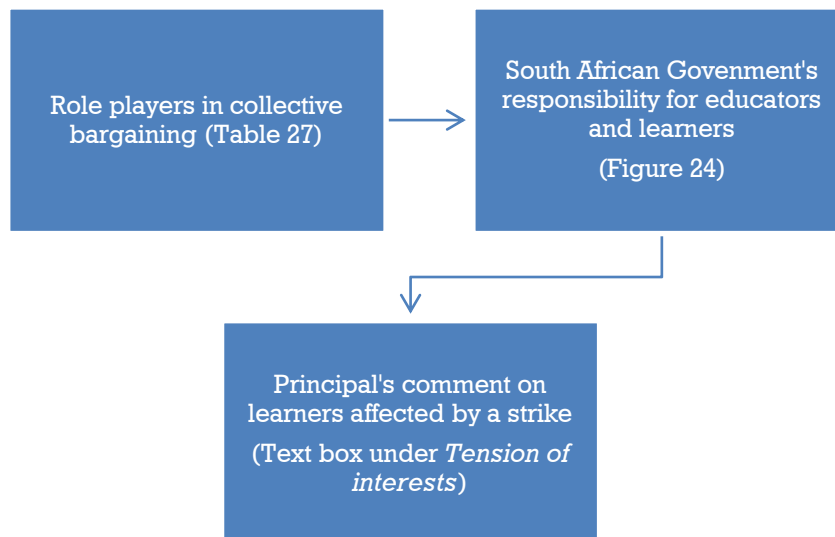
Role players in collective bargaining (Table 27)

South African Govenment's responsibility for educators and learners

(Figure 24)

Principal's comment on learners affected by a strike

(Text box under *Tension of interests*)